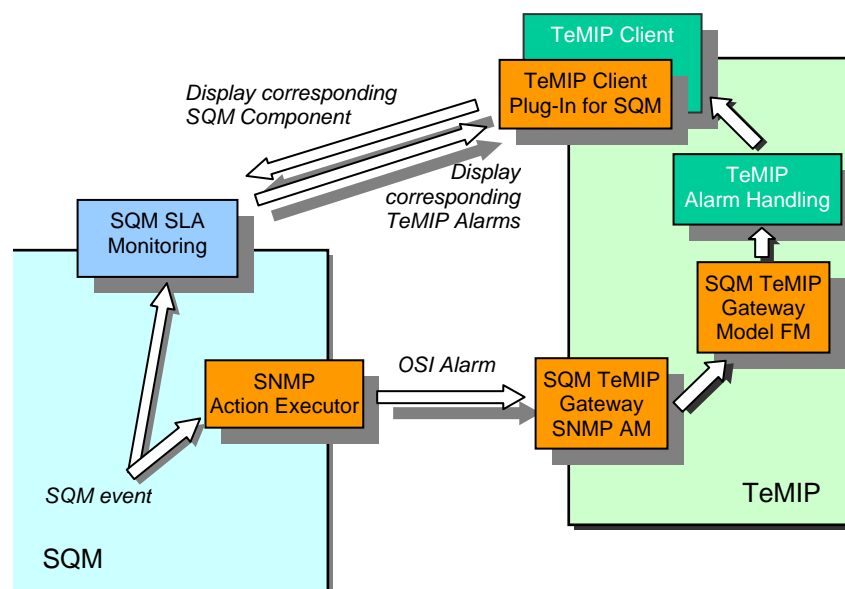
TeMIP Client

TeMIP Client Plug-In for SQM

Display corresponding SQM Component

Display corresponding TeMIP Alarms

TeMIP Alarm Handling

SQM SLA Monitoring

SQM TeMIP Gateway Model FM

OSI Alarm

SNMP Action Executor

SQM TeMIP Gateway SNMP AM

SQM event

TeMIP

SQM